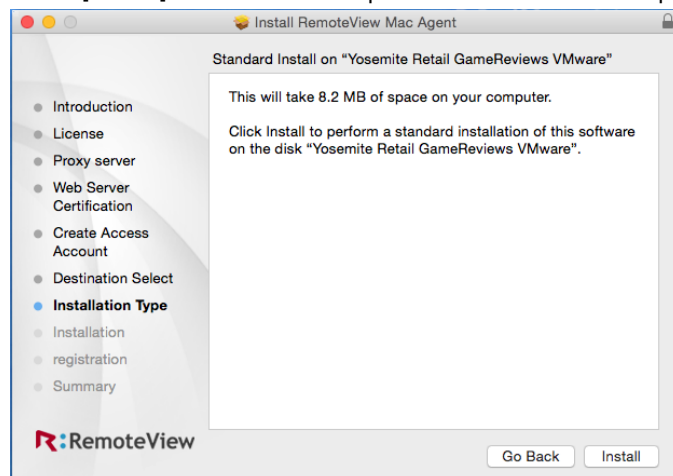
Install RemoteView Mac Agent

Standard Install on “Yosemite Retail GameReviews VMware”

Introduction
License
Proxy server
Web Server Certification
Create Access Account
Destination Select
Installation Type
Installation
registration
Summary

This will take 8.2 MB of space on your computer.

Click Install to perform a standard installation of this software on the disk “Yosemite Retail GameReviews VMware”.

R:RemoteView

Go Back
Install